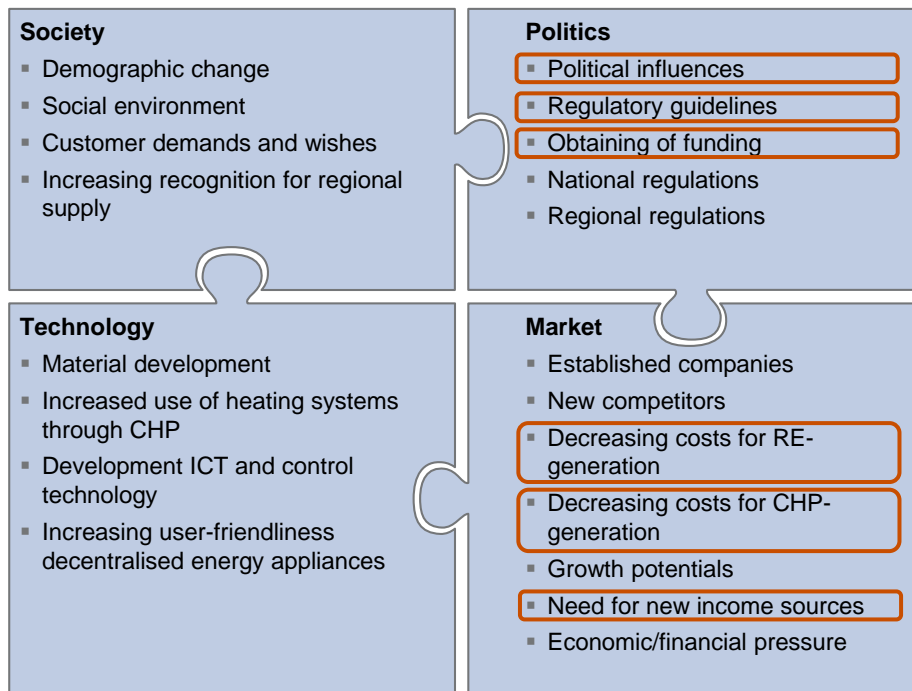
**Society**
- Demographic change
- Social environment
- Customer demands and wishes
- Increasing recognition for regional supply

**Politics**
- Political influences
- Regulatory guidelines
- Obtaining of funding
- National regulations
- Regional regulations

**Technology**
- Material development
- Increased use of heating systems through CHP
- Development ICT and control technology
- Increasing user-friendliness decentralised energy appliances

**Market**
- Established companies
- New competitors
- Decreasing costs for RE-generation
- Decreasing costs for CHP-generation
- Growth potentials
- Need for new income sources
- Economic/financial pressure